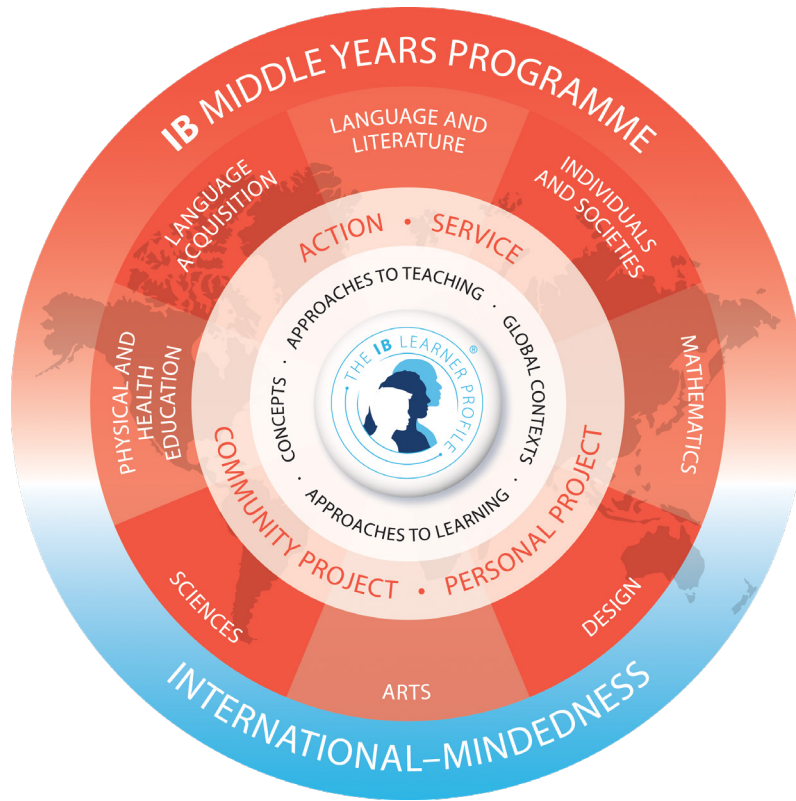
IB MIDDLE YEARS PROGRAMME

LANGUAGE AND LITERATURE

INDIVIDUALS AND SOCIETIES

MATHEMATICS

DESIGN

ARTS

SCIENCES

PHYSICAL AND HEALTH EDUCATION

LANGUAGE ACQUISITION

ACTION • SERVICE

COMMUNITY PROJECT • PERSONAL PROJECT

APPROACHES TO TEACHING • GLOBAL CONTEXTS • APPROACHES TO LEARNING • CONCEPTS •

THE IB LEARNER PROFILE®

INTERNATIONAL–MINDEDNESS